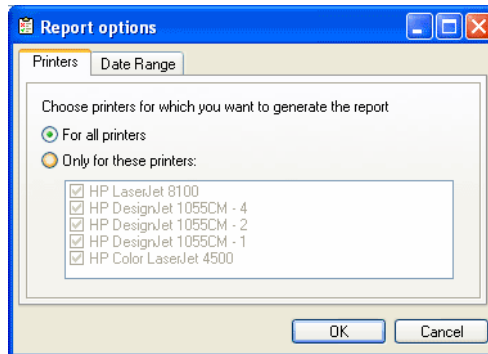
Report options

Printers | Date Range

Choose printers for which you want to generate the report

For all printers

Only for these printers:

HP LaserJet 8100
HP DesignJet 1055CM - 4
HP DesignJet 1055CM - 2
HP DesignJet 1055CM - 1
HP Color LaserJet 4500

OK | Cancel